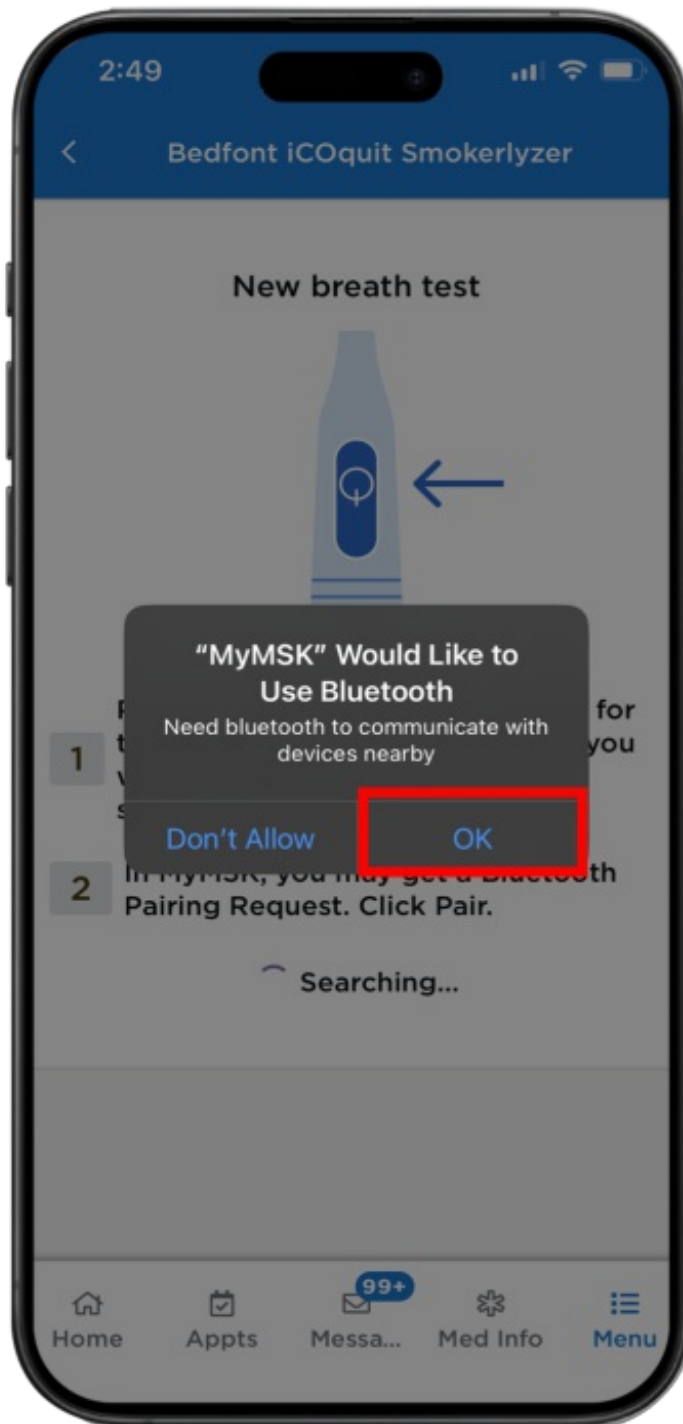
2:49

<

Bedfont iCOquit Smokerlyzer

New breath test

"MyMSK" Would Like to Use Bluetooth

Need bluetooth to communicate with devices nearby

Don't Allow

OK

1 P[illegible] for t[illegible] you v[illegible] s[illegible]

2 In MyMSK, you may get a Bluetooth Pairing Request. Click Pair.

Searching...

Home

Appts

99+

Messa...

Med Info

Menu